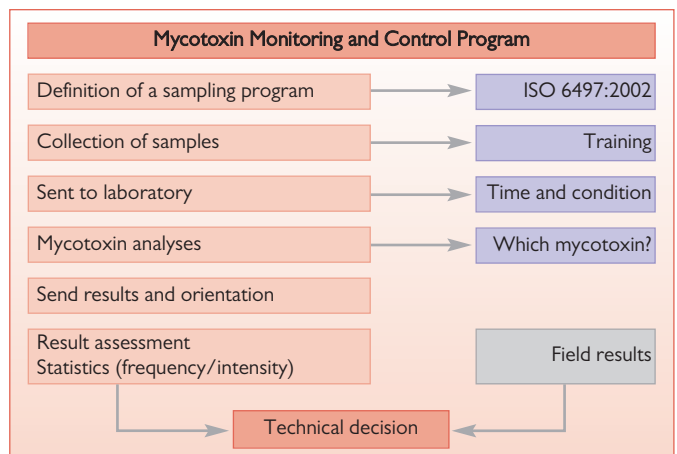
Mycotoxin Monitoring and Control Program

Definition of a sampling program

ISO 6497:2002

Collection of samples

Training

Sent to laboratory

Time and condition

Mycotoxin analyses

Which mycotoxin?

Send results and orientation

Result assessment
Statistics (frequency/intensity)

Field results

Technical decision